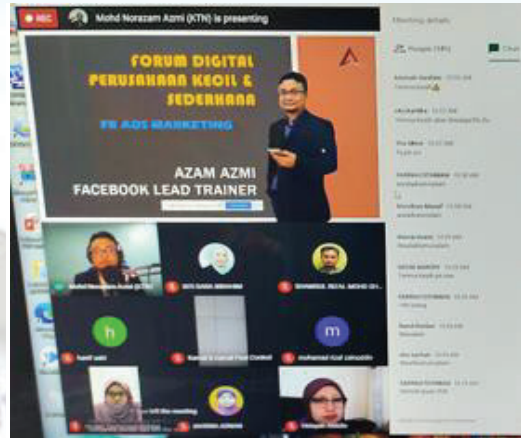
REC

Mohd Norazam Azmi (KTN) is presenting

Meeting details

People (99)

Chat

FORUM DIGITAL PERUSAHAAN KECIL & SEDERHANA

FB ADS MARKETING

AZAM AZMI

FACEBOOK LEAD TRAINER

Mohd Norazam Azmi (KTN)

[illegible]

h

hasif sabi

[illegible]

m

muhamad rizal zainuddin

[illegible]

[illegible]

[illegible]